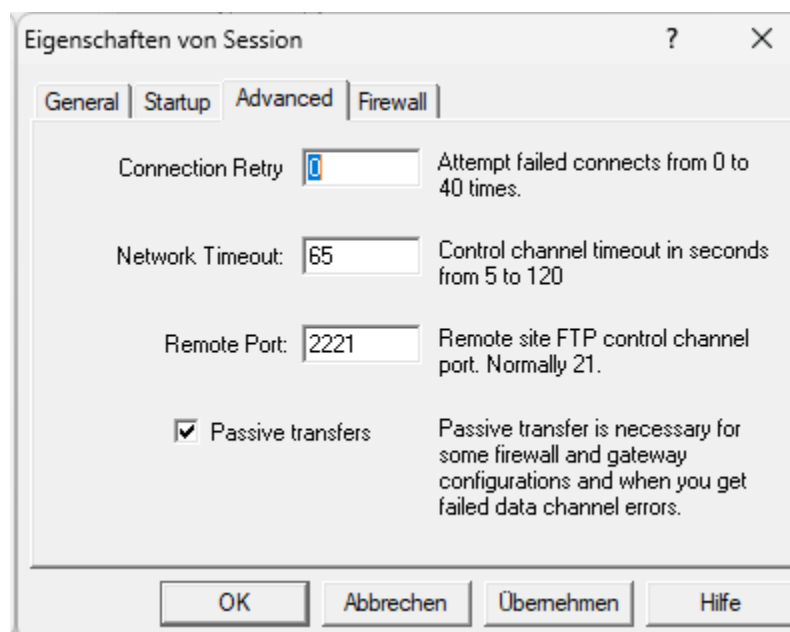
Eigenschaften von Session ? ×

General | Startup | Advanced | Firewall

Connection Retry 0 Attempt failed connects from 0 to 40 times.

Network Timeout: 65 Control channel timeout in seconds from 5 to 120

Remote Port: 2221 Remote site FTP control channel port. Normally 21.

☑ Passive transfers Passive transfer is necessary for some firewall and gateway configurations and when you get failed data channel errors.

OK Abbrechen Übernehmen Hilfe